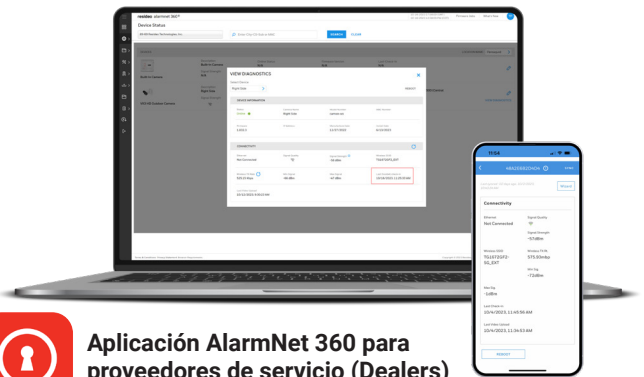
resideo alarmnet 360°
Device Status
SEARCH CLEAR
VIEW DIAGNOSTICS
DEVICE INFORMATION
CONNECTIVITY
Not Connected
11:54
Connectivity
Ethernet
Not Connected
Signal Quality
Signal Strength
-57dBm
Wireless SSID
TG1672GF2-5G_EXT
Wireless Tx/Rx
575.93mbp
Noise Floor
-72dBm
Max Dbi
-1dBm
Last Check-In
10/4/2023 11:45:58 AM
Last Video Upload
10/4/2023 11:34:53 AM
REBOOT
Aplicación AlarmNet 360 para proveedores de servicio (Dealers)